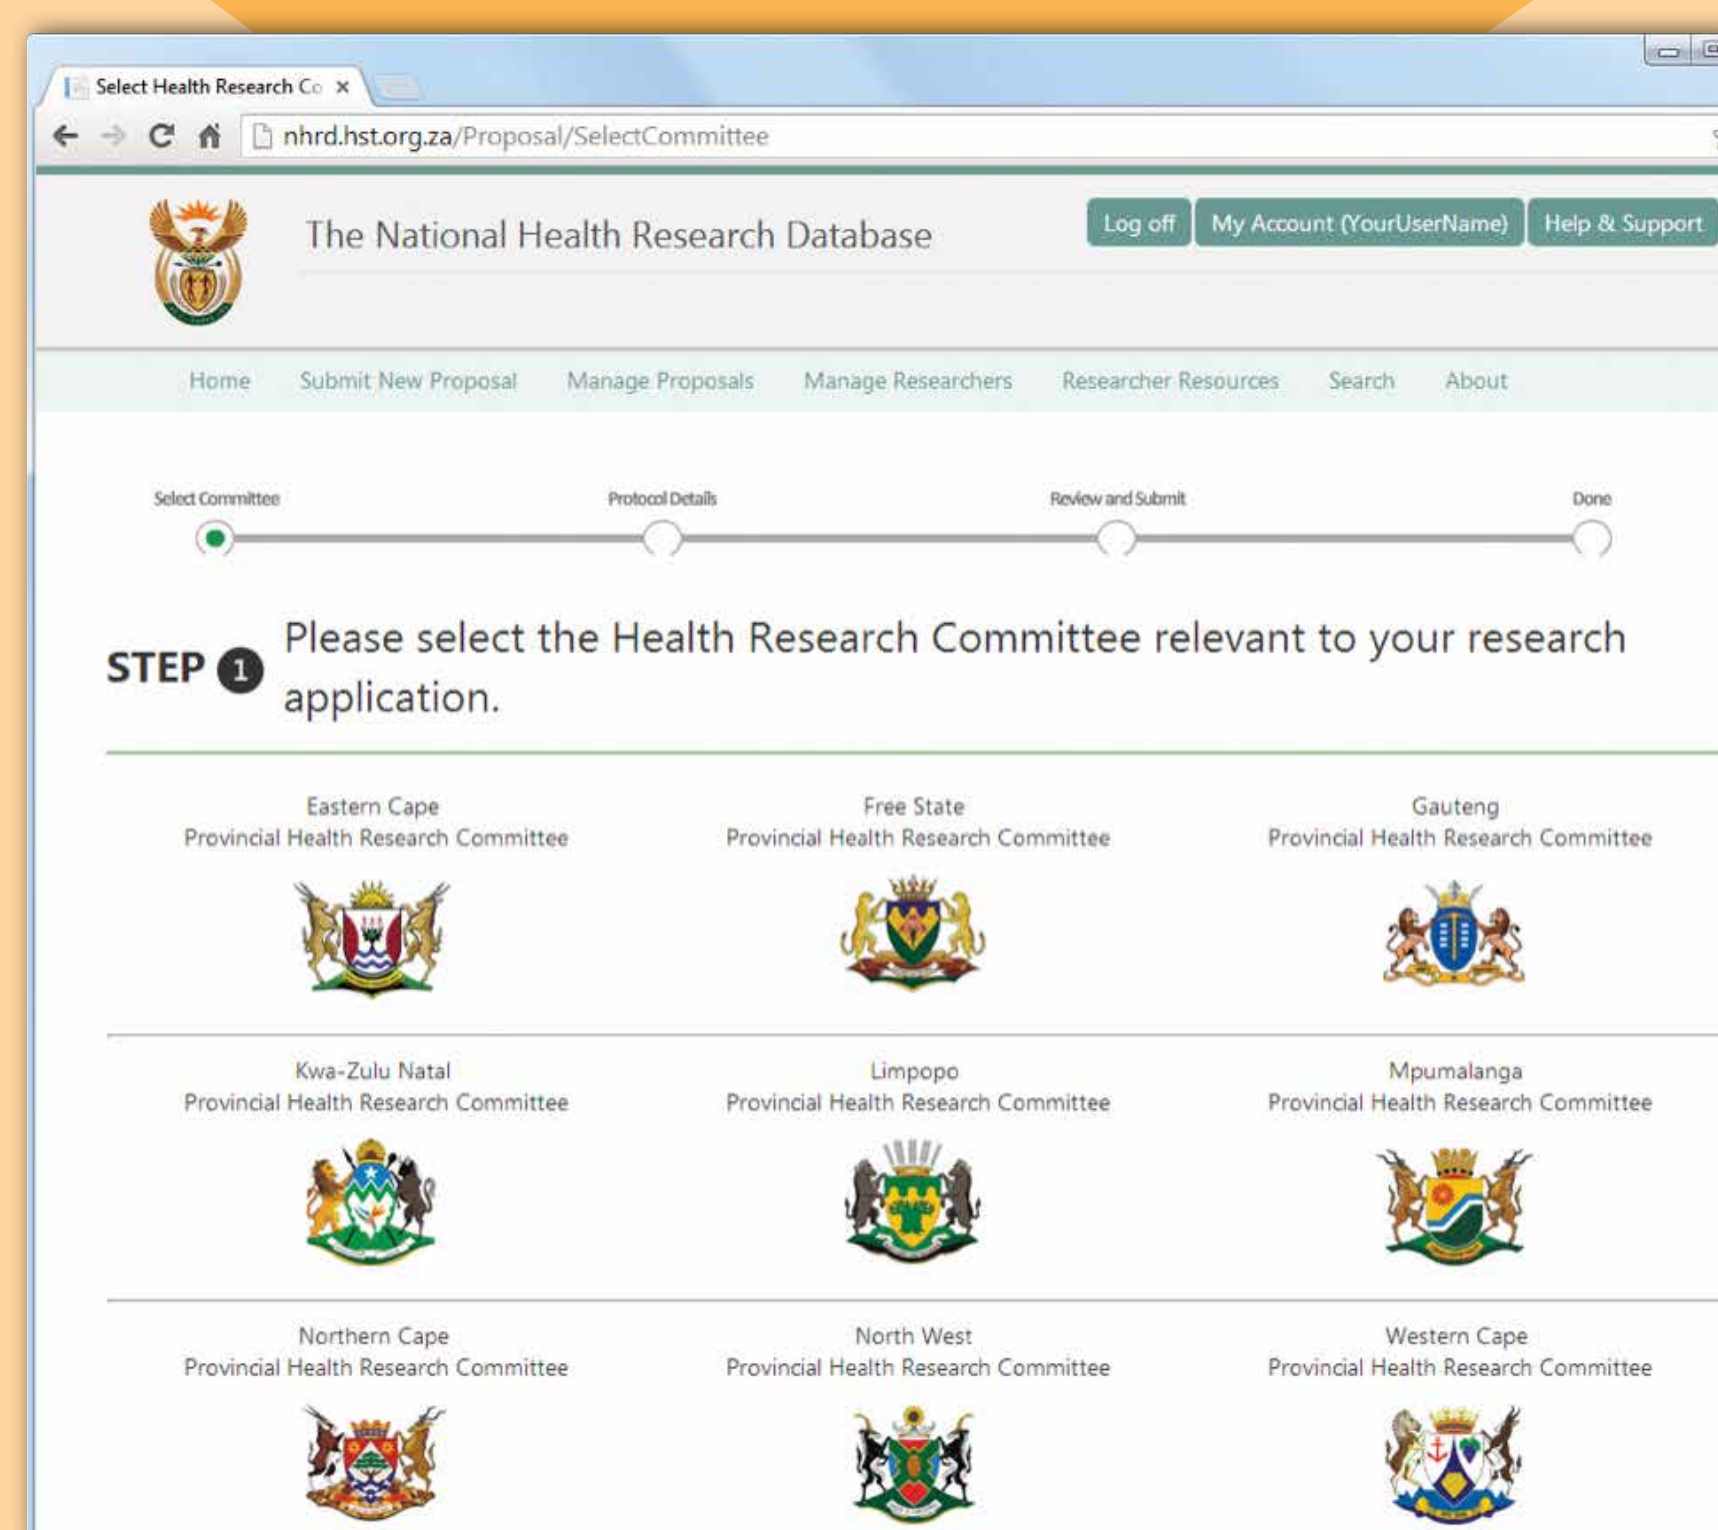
Select Health Research Co ×

nhrd.hst.org.za/Proposal/SelectCommittee

The National Health Research Database

Log off | My Account (YourUserName) | Help & Support

Home | Submit New Proposal | Manage Proposals | Manage Researchers | Researcher Resources | Search | About

Select Committee | Protocol Details | Review and Submit | Done

STEP 1 Please select the Health Research Committee relevant to your research application.

Eastern Cape
Provincial Health Research Committee

Free State
Provincial Health Research Committee

Gauteng
Provincial Health Research Committee

Kwa-Zulu Natal
Provincial Health Research Committee

Limpopo
Provincial Health Research Committee

Mpumalanga
Provincial Health Research Committee

Northern Cape
Provincial Health Research Committee

North West
Provincial Health Research Committee

Western Cape
Provincial Health Research Committee